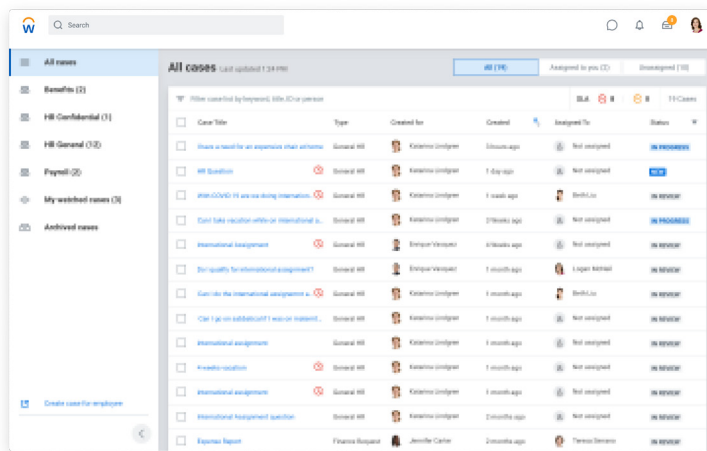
Search

All cases
Benefits (2)
HR Confidential (1)
HR General (12)
Payroll (2)
My watched cases (3)
Archived cases

Create case for employee

All cases Last updated 1:24 PM

All (19) Assigned to you (2) Unassigned (10)

Filter case list by keyword, title, ID or person

SLA 8 8 19 Cases

| Case Title | Type | Created for | Created | Assigned To | Status |
|---|---|---|---|---|---|
| Share a travel for an expenses when attending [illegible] | General HR | Katarina Lindgren | 3 hours ago | Not assigned | IN PROGRESS |
| HR Question | General HR | Katarina Lindgren | 1 day ago | Not assigned | NEW |
| With COVID 19 we are doing internation... | General HR | Katarina Lindgren | 1 week ago | Beth Liu | IN REVIEW |
| Can I take vacation while on international a... | General HR | Katarina Lindgren | 3 weeks ago | Not assigned | IN PROGRESS |
| International Assignment | General HR | Enrique Vasquez | 1 month ago | Not assigned | IN REVIEW |
| Do I qualify for international assignment? | General HR | Enrique Vasquez | 1 month ago | Logan Kendall | IN REVIEW |
| Can I do the international assignment a... | General HR | Katarina Lindgren | 1 month ago | Beth Liu | IN REVIEW |
| Can I go on sabbatical if I was on materni... | General HR | Katarina Lindgren | 1 month ago | Not assigned | IN REVIEW |
| International assignment | General HR | Katarina Lindgren | 1 month ago | Not assigned | IN REVIEW |
| 4 weeks vacation | General HR | Katarina Lindgren | 1 month ago | Not assigned | IN REVIEW |
| International assignment | General HR | Katarina Lindgren | 1 month ago | Not assigned | IN REVIEW |
| International Assignment question | General HR | Katarina Lindgren | 2 months ago | Not assigned | IN REVIEW |
| Expense Report | Finance Request | Jennifer Carter | 1 month ago | Teresa Serrano | IN REVIEW |